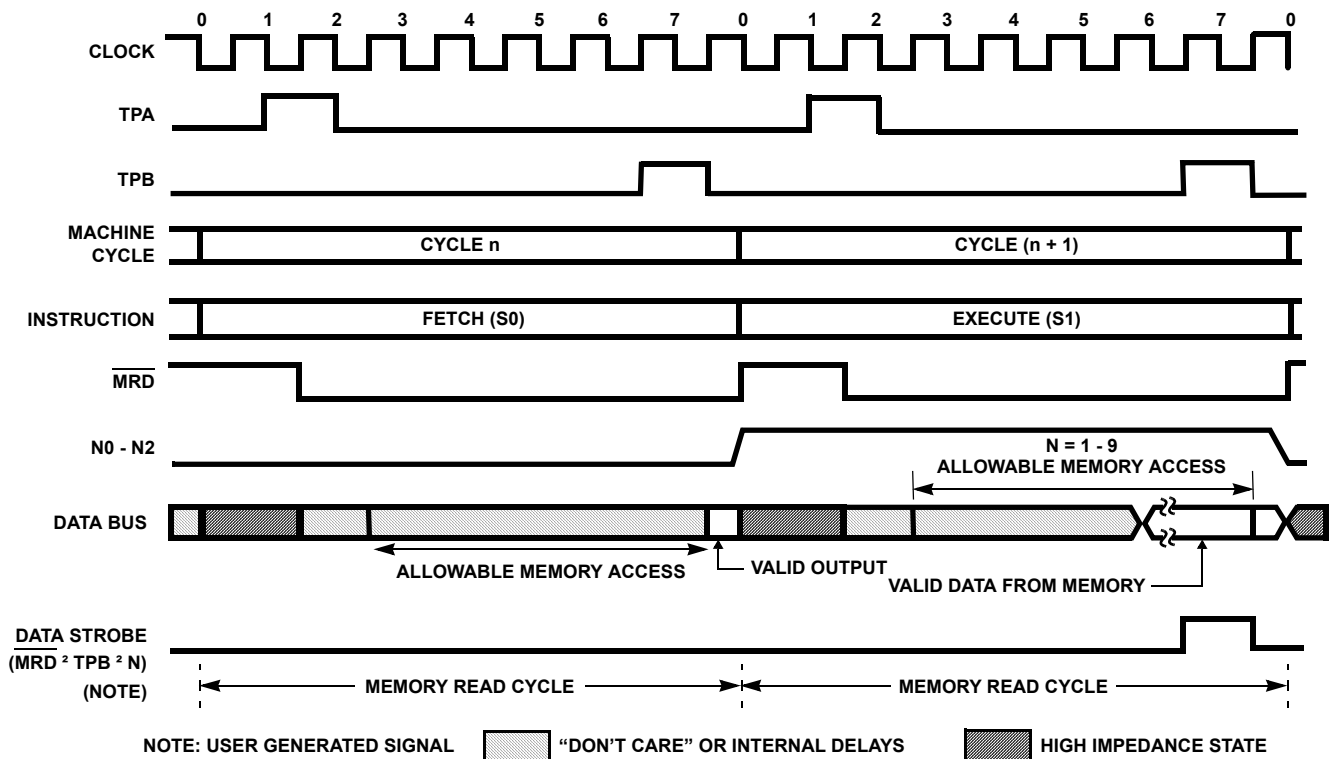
0 1 2 3 4 5 6 7 0 1 2 3 4 5 6 7 0

CLOCK

TPA

TPB

MACHINE CYCLE

CYCLE n

CYCLE (n + 1)

INSTRUCTION

FETCH (S0)

EXECUTE (S1)

$\overline{MRD}$

N0 - N2

N = 1 - 9

ALLOWABLE MEMORY ACCESS

DATA BUS

ALLOWABLE MEMORY ACCESS

VALID OUTPUT

VALID DATA FROM MEMORY

DATA STROBE ($\overline{MRD}$ ² TPB ² N) (NOTE)

MEMORY READ CYCLE

MEMORY READ CYCLE

NOTE: USER GENERATED SIGNAL

“DON’T CARE” OR INTERNAL DELAYS

HIGH IMPEDANCE STATE